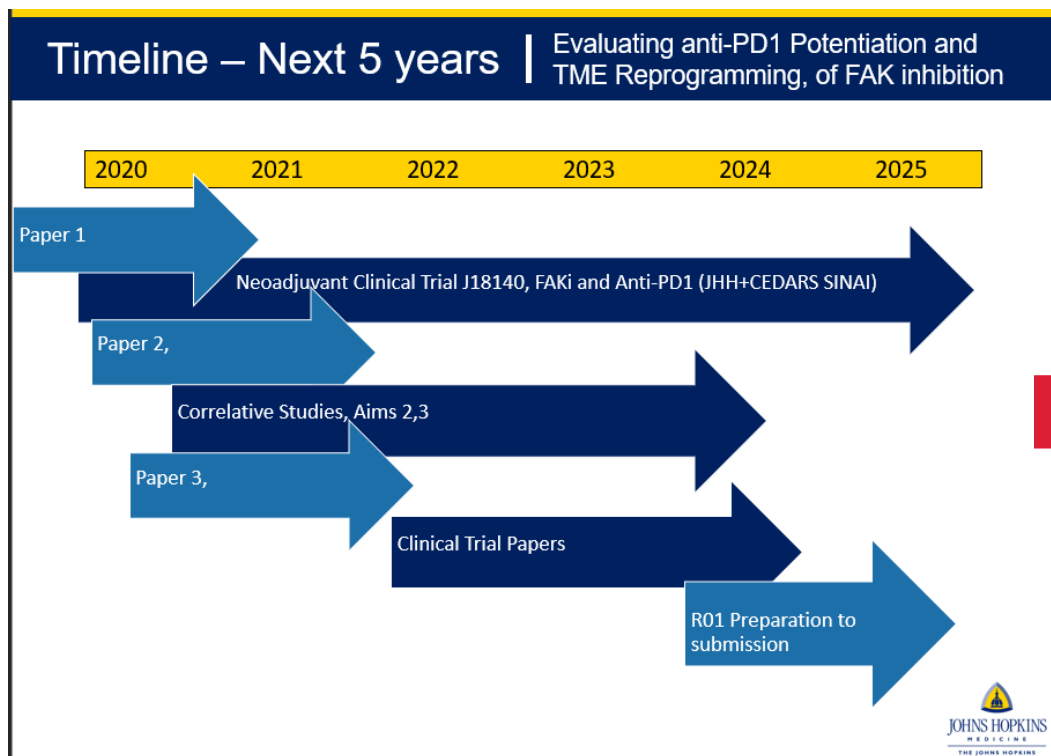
Timeline – Next 5 years | Evaluating anti-PD1 Potentiation and TME Reprogramming, of FAK inhibition

| 2020 | 2021 | 2022 | 2023 | 2024 | 2025 |
|---|---|---|---|---|---|

Paper 1

Neoadjuvant Clinical Trial J18140, FAKi and Anti-PD1 (JHH+CEDARS SINAI)

Paper 2,

Correlative Studies, Aims 2,3

Paper 3,

Clinical Trial Papers

R01 Preparation to submission

JOHNS HOPKINS MEDICINE

THE JOHNS HOPKINS